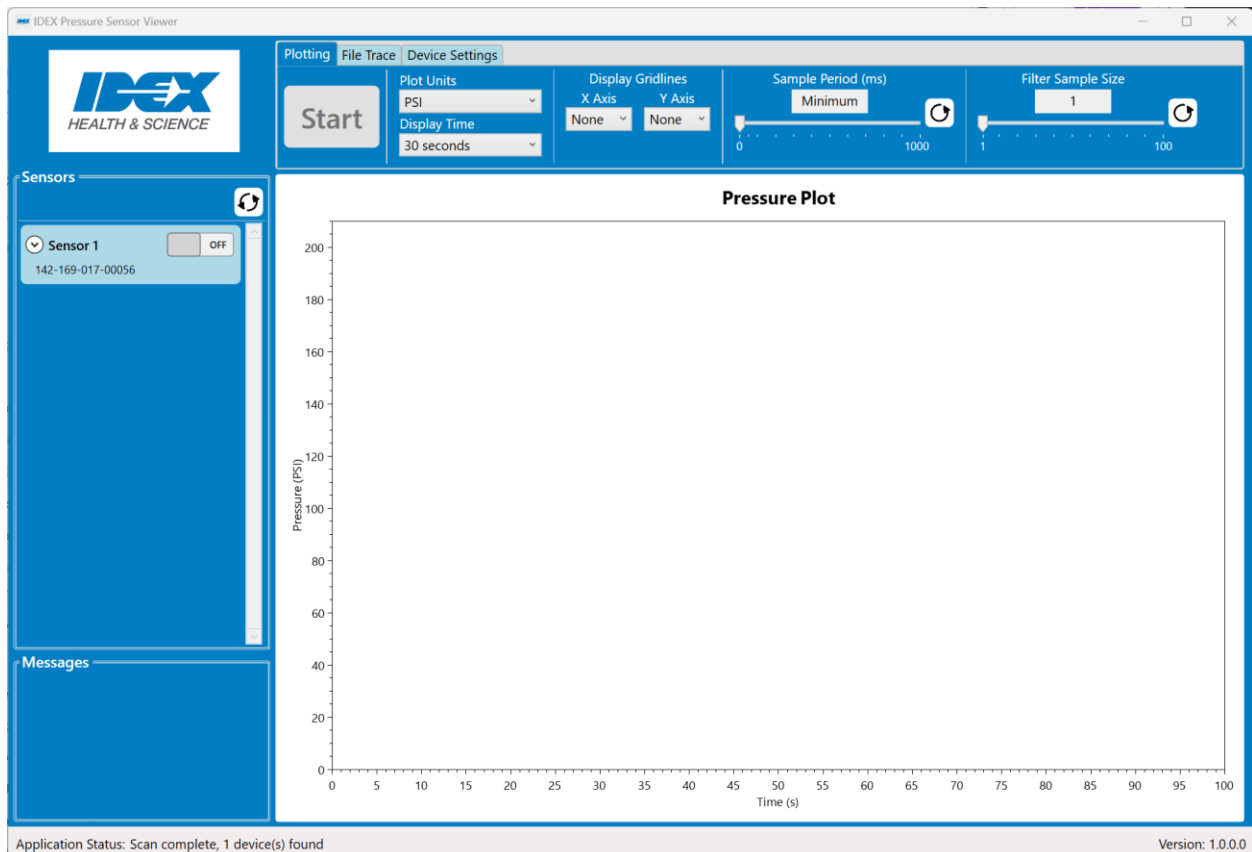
IDEX Pressure Sensor Viewer

IDEX
HEALTH & SCIENCE

Plotting File Trace Device Settings

Start

Plot Units
PSI
Display Time
30 seconds

Display Gridlines
X Axis Y Axis
None None

Sample Period (ms)
Minimum
0 1000

Filter Sample Size
1
1 100

Sensors

Sensor 1 OFF
142-169-017-00056

Messages

Pressure Plot

Pressure (PSI)
200
180
160
140
120
100
80
60
40
20
0

0 5 10 15 20 25 30 35 40 45 50 55 60 65 70 75 80 85 90 95 100
Time (s)

Application Status: Scan complete, 1 device(s) found

Version: 1.0.0.0